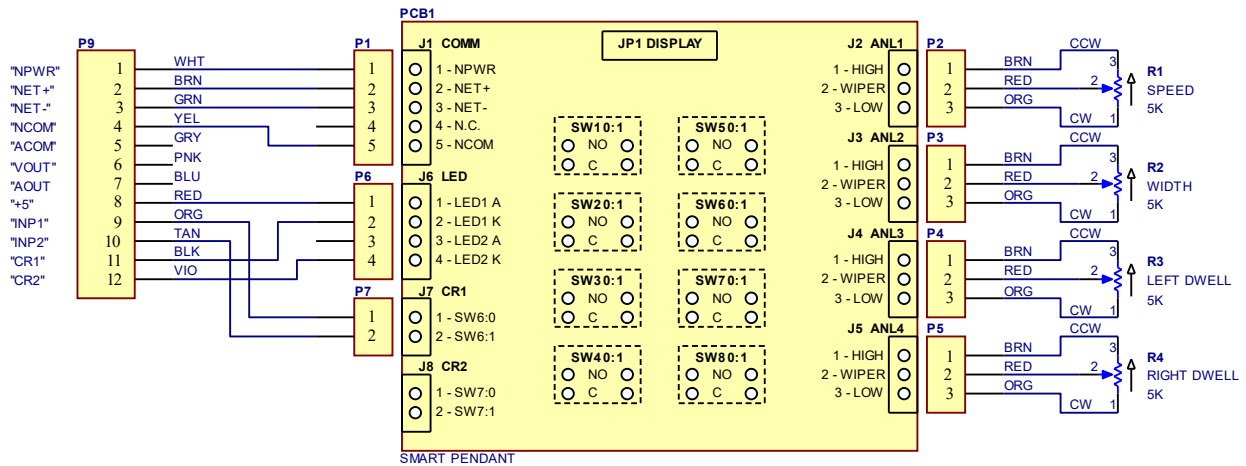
PCB1

P9

"NPWR" 1 WHT
"NET+" 2 BRN
"NET-" 3 GRN
"NCOM" 4 YEL
"ACOM" 5 GRY
"VOUT" 6 PNK
"AOUT" 7 BLU
"+5" 8 RED
"INP1" 9 ORG
"INP2" 10 TAN
"CR1" 11 BLK
"CR2" 12 VIO

P1
1
2
3
4
5

P6
1
2
3
4

P7
1
2

J1 COMM
1 - NPWR
2 - NET+
3 - NET-
4 - N.C.
5 - NCOM

J6 LED
1 - LED1 A
2 - LED1 K
3 - LED2 A
4 - LED2 K

J7 CR1
1 - SW6:0
2 - SW6:1

J8 CR2
1 - SW7:0
2 - SW7:1

JP1 DISPLAY

SW10:1
NO
C

SW50:1
NO
C

SW20:1
NO
C

SW60:1
NO
C

SW30:1
NO
C

SW70:1
NO
C

SW40:1
NO
C

SW80:1
NO
C

J2 ANL1
1 - HIGH
2 - WIPER
3 - LOW

J3 ANL2
1 - HIGH
2 - WIPER
3 - LOW

J4 ANL3
1 - HIGH
2 - WIPER
3 - LOW

J5 ANL4
1 - HIGH
2 - WIPER
3 - LOW

P2
1 BRN
2 RED
3 ORG
CCW 3
2
CW 1
R1
SPEED
5K

P3
1 BRN
2 RED
3 ORG
CCW 3
2
CW 1
R2
WIDTH
5K

P4
1 BRN
2 RED
3 ORG
CCW 3
2
CW 1
R3
LEFT DWELL
5K

P5
1 BRN
2 RED
3 ORG
CCW 3
2
CW 1
R4
RIGHT DWELL
5K

SMART PENDANT